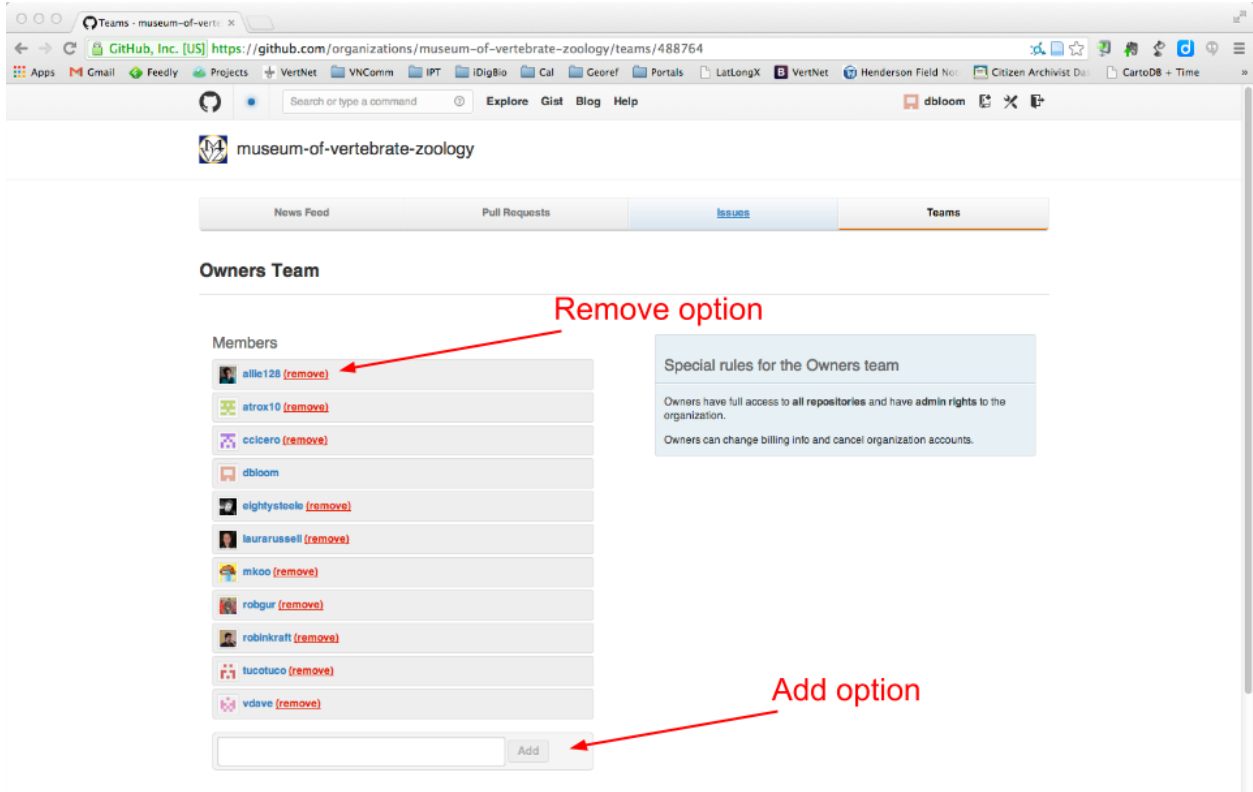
Teams - museum-of-verte ×

GitHub, Inc. [US] https://github.com/organizations/museum-of-vertebrate-zoology/teams/488764

Apps Gmail Feedly Projects VertNet VNComm IPT iDigBio Cal Georef Portals LatLongX VertNet Henderson Field No Citizen Archivist Da CartoDB + Time

Search or type a command Explore Gist Blog Help dbloom

museum-of-vertebrate-zoology

News Feed | Pull Requests | Issues | Teams

Owners Team

Remove option

Members

allie128 (remove)
atrox10 (remove)
ccicero (remove)
dbloom
eightysteele (remove)
laurarussell (remove)
mkoo (remove)
robgur (remove)
robinkraft (remove)
tucotuco (remove)
vdave (remove)

Add

Add option

Special rules for the Owners team

Owners have full access to all repositories and have admin rights to the organization.

Owners can change billing info and cancel organization accounts.